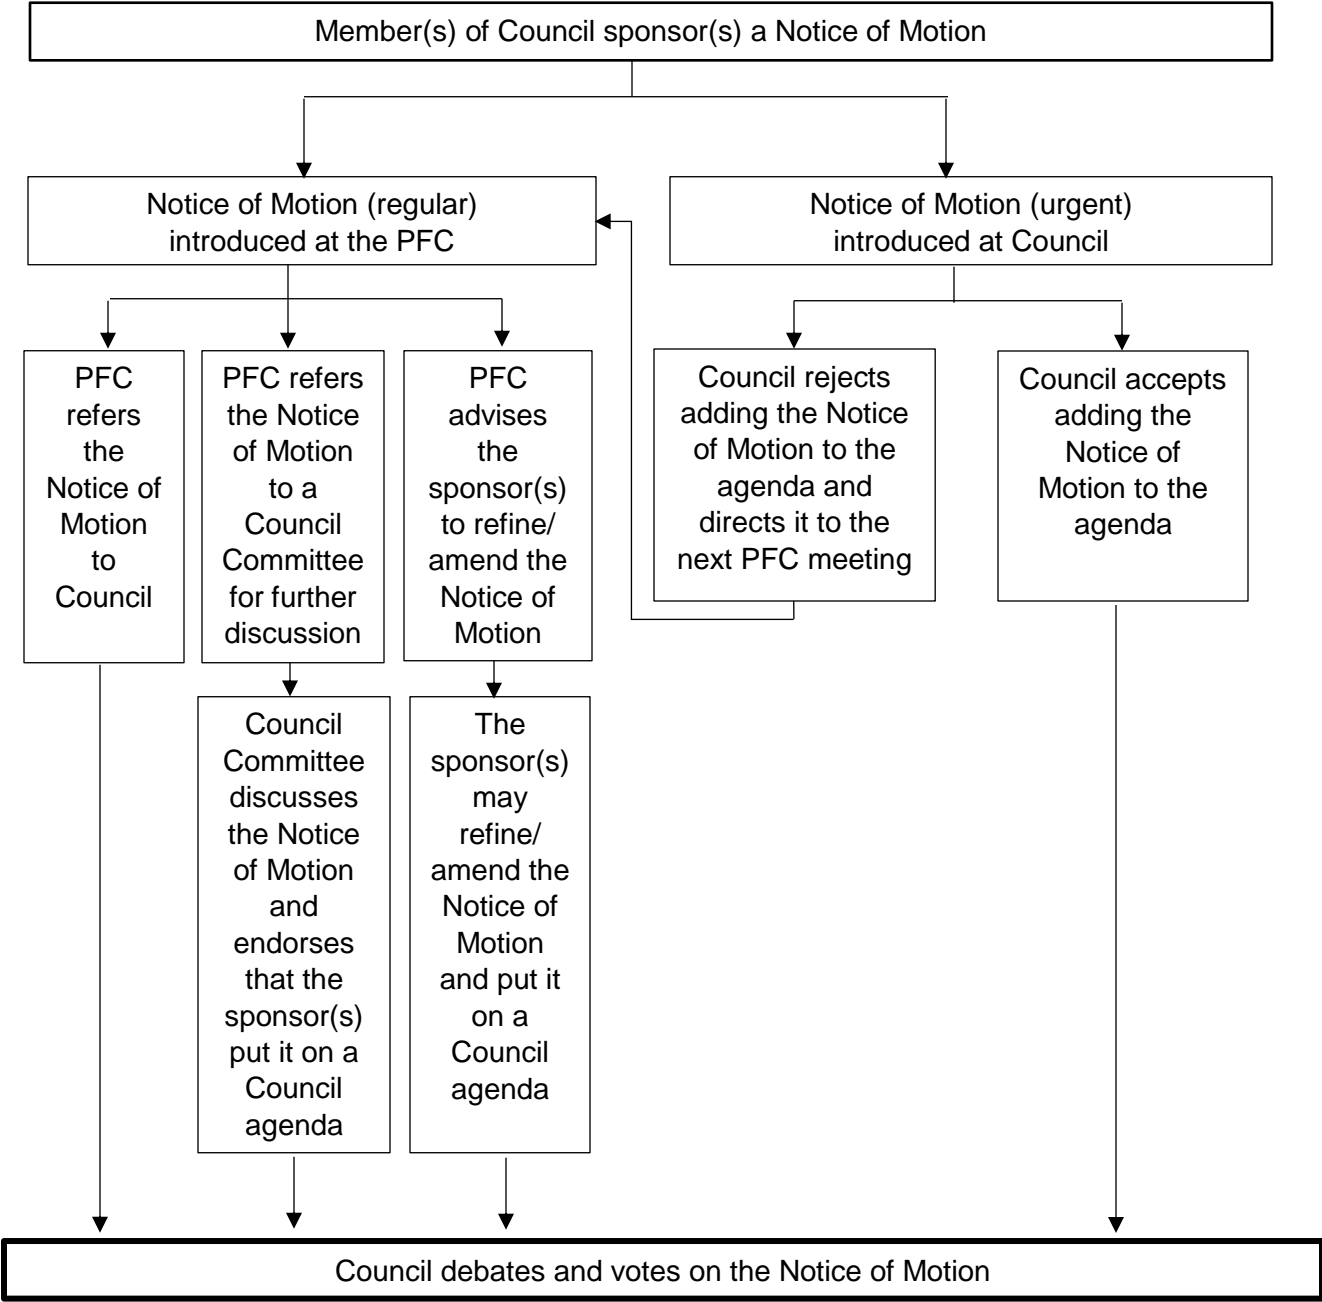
Member(s) of Council sponsor(s) a Notice of Motion

Notice of Motion (regular) introduced at the PFC

Notice of Motion (urgent) introduced at Council

PFC refers the Notice of Motion to Council

PFC refers the Notice of Motion to a Council Committee for further discussion

PFC advises the sponsor(s) to refine/ amend the Notice of Motion

Council rejects adding the Notice of Motion to the agenda and directs it to the next PFC meeting

Council accepts adding the Notice of Motion to the agenda

Council Committee discusses the Notice of Motion and endorses that the sponsor(s) put it on a Council agenda

The sponsor(s) may refine/ amend the Notice of Motion and put it on a Council agenda

Council debates and votes on the Notice of Motion